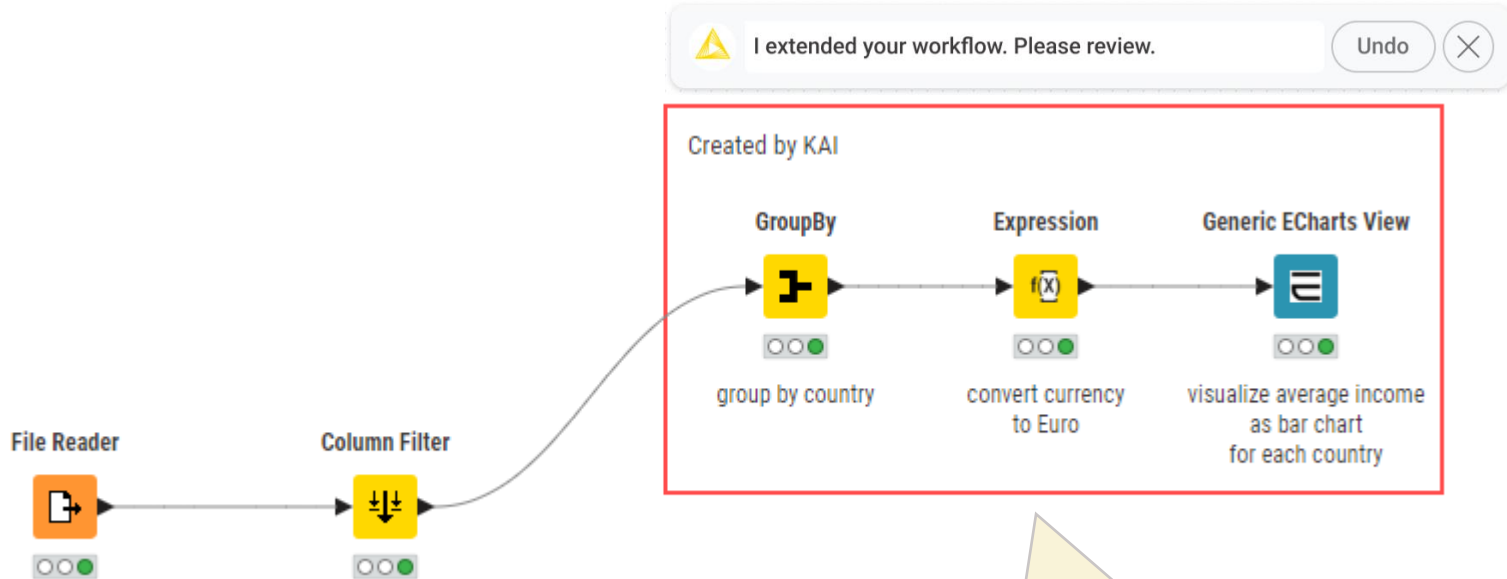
I extended your workflow. Please review.

Undo

Created by KAI

GroupBy

group by country

Expression

f(X)

convert currency to Euro

Generic ECharts View

visualize average income as bar chart for each country

File Reader

Column Filter